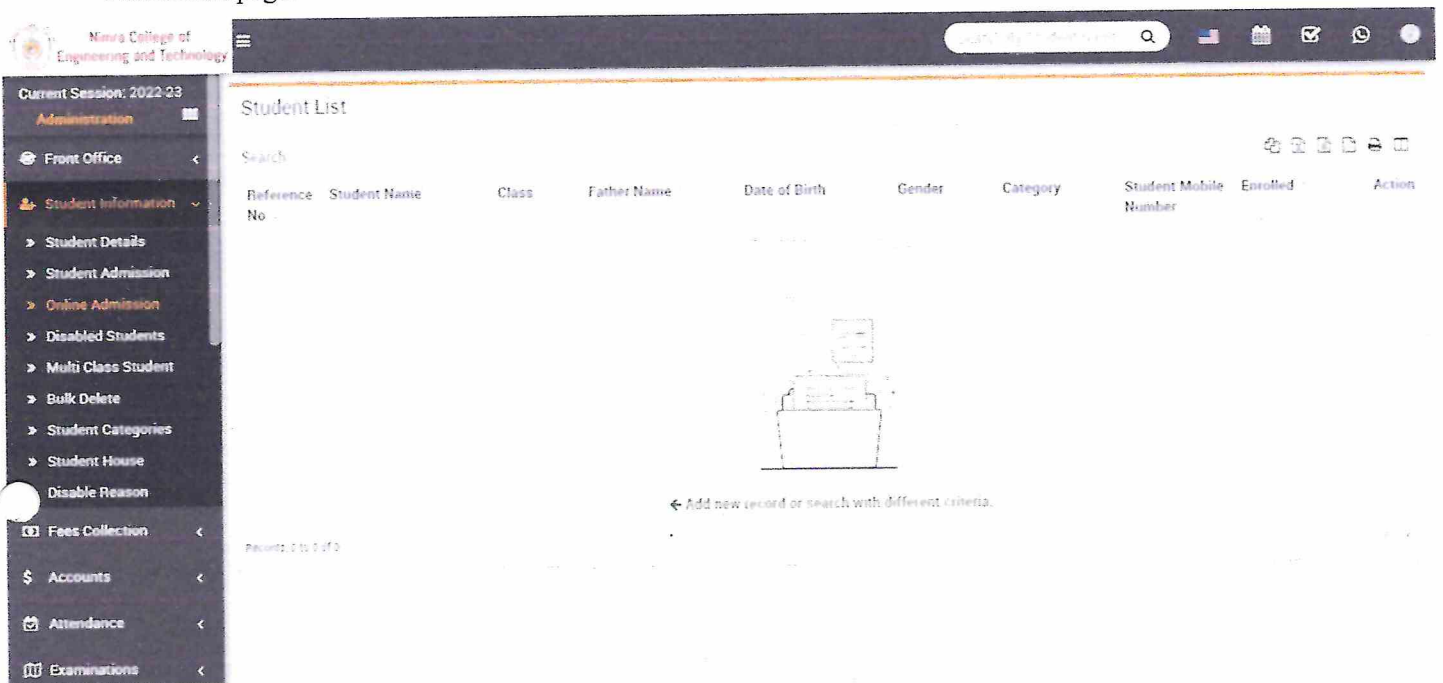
Nimra College of Engineering and Technology

Search By Student Name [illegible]

Current Session: 2022-23

Administration

Front Office

Student Information

Student Details

Student Admission

Online Admission

Disabled Students

Multi Class Student

Bulk Delete

Student Categories

Student House

Disable Reason

Fees Collection

$ Accounts

Attendance

Examinations

Student List

Search

| Reference No | Student Name | Class | Father Name | Date of Birth | Gender | Category | Student Mobile Number | Enrolled | Action |
|---|---|---|---|---|---|---|---|---|---|

← Add new record or search with different criteria.

Records: 0 to 0 of 0